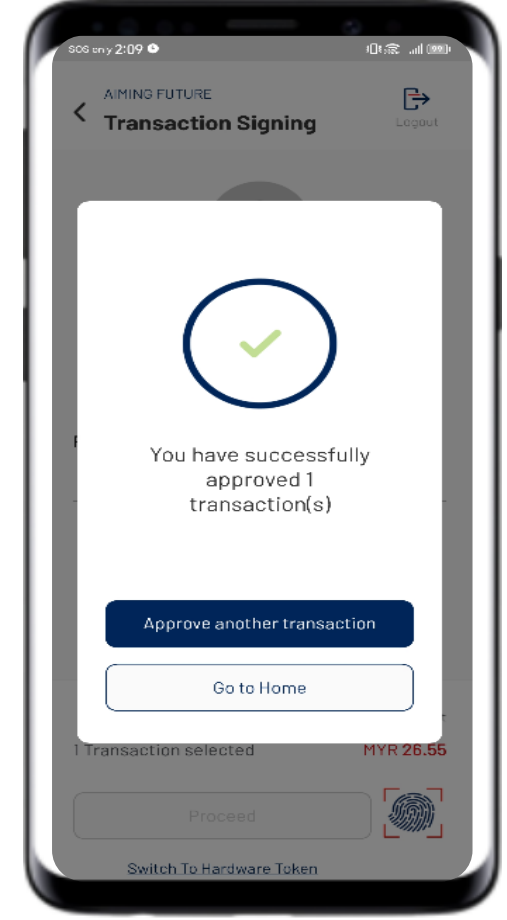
SOS only 2:09

AIMING FUTURE
Transaction Signing

Logout

You have successfully approved 1 transaction(s)

Approve another transaction

Go to Home

1 Transaction selected

MYR 26.55

Proceed

Switch To Hardware Token